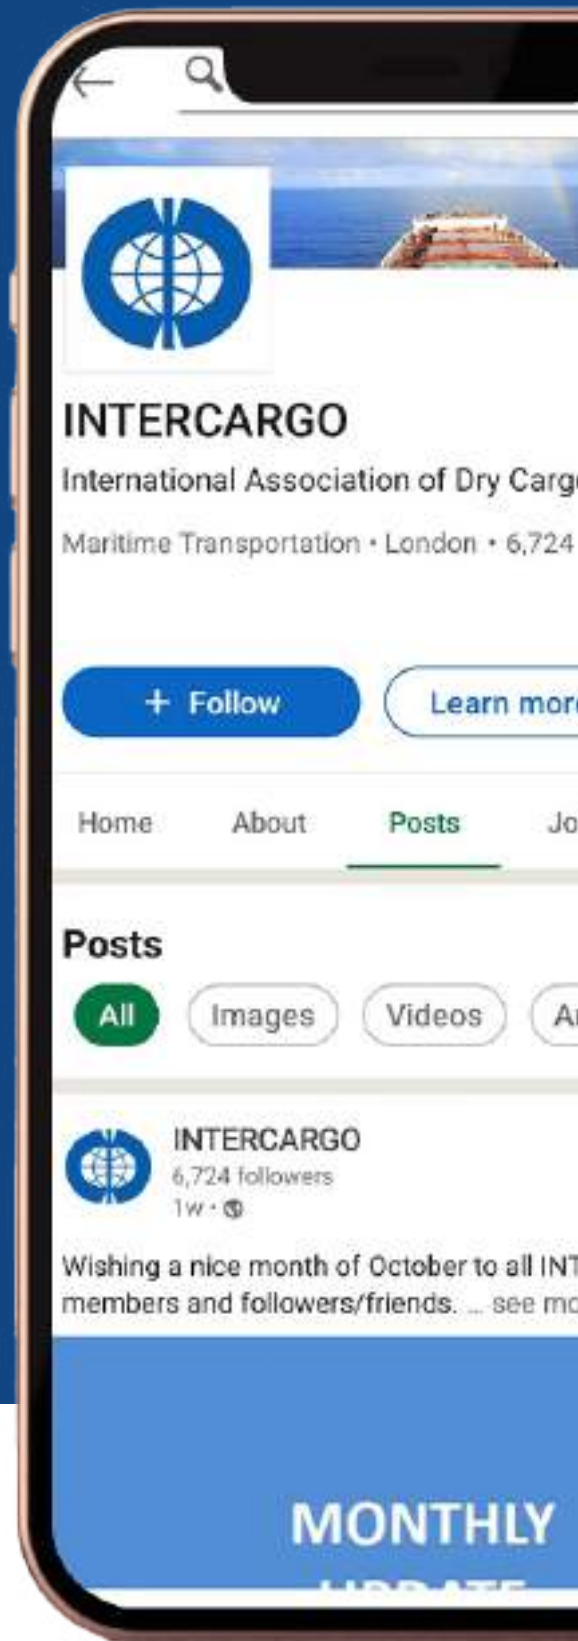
INTERCARGO

International Association of Dry Carg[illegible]

Maritime Transportation • London • 6,724 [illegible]

+ Follow

Learn mor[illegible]

Home About Posts Jo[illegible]

Posts

All Images Videos A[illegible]

INTERCARGO
6,724 followers
1w •

Wishing a nice month of October to all INT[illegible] members and followers/friends. ... see mo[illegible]

MONTHLY
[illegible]